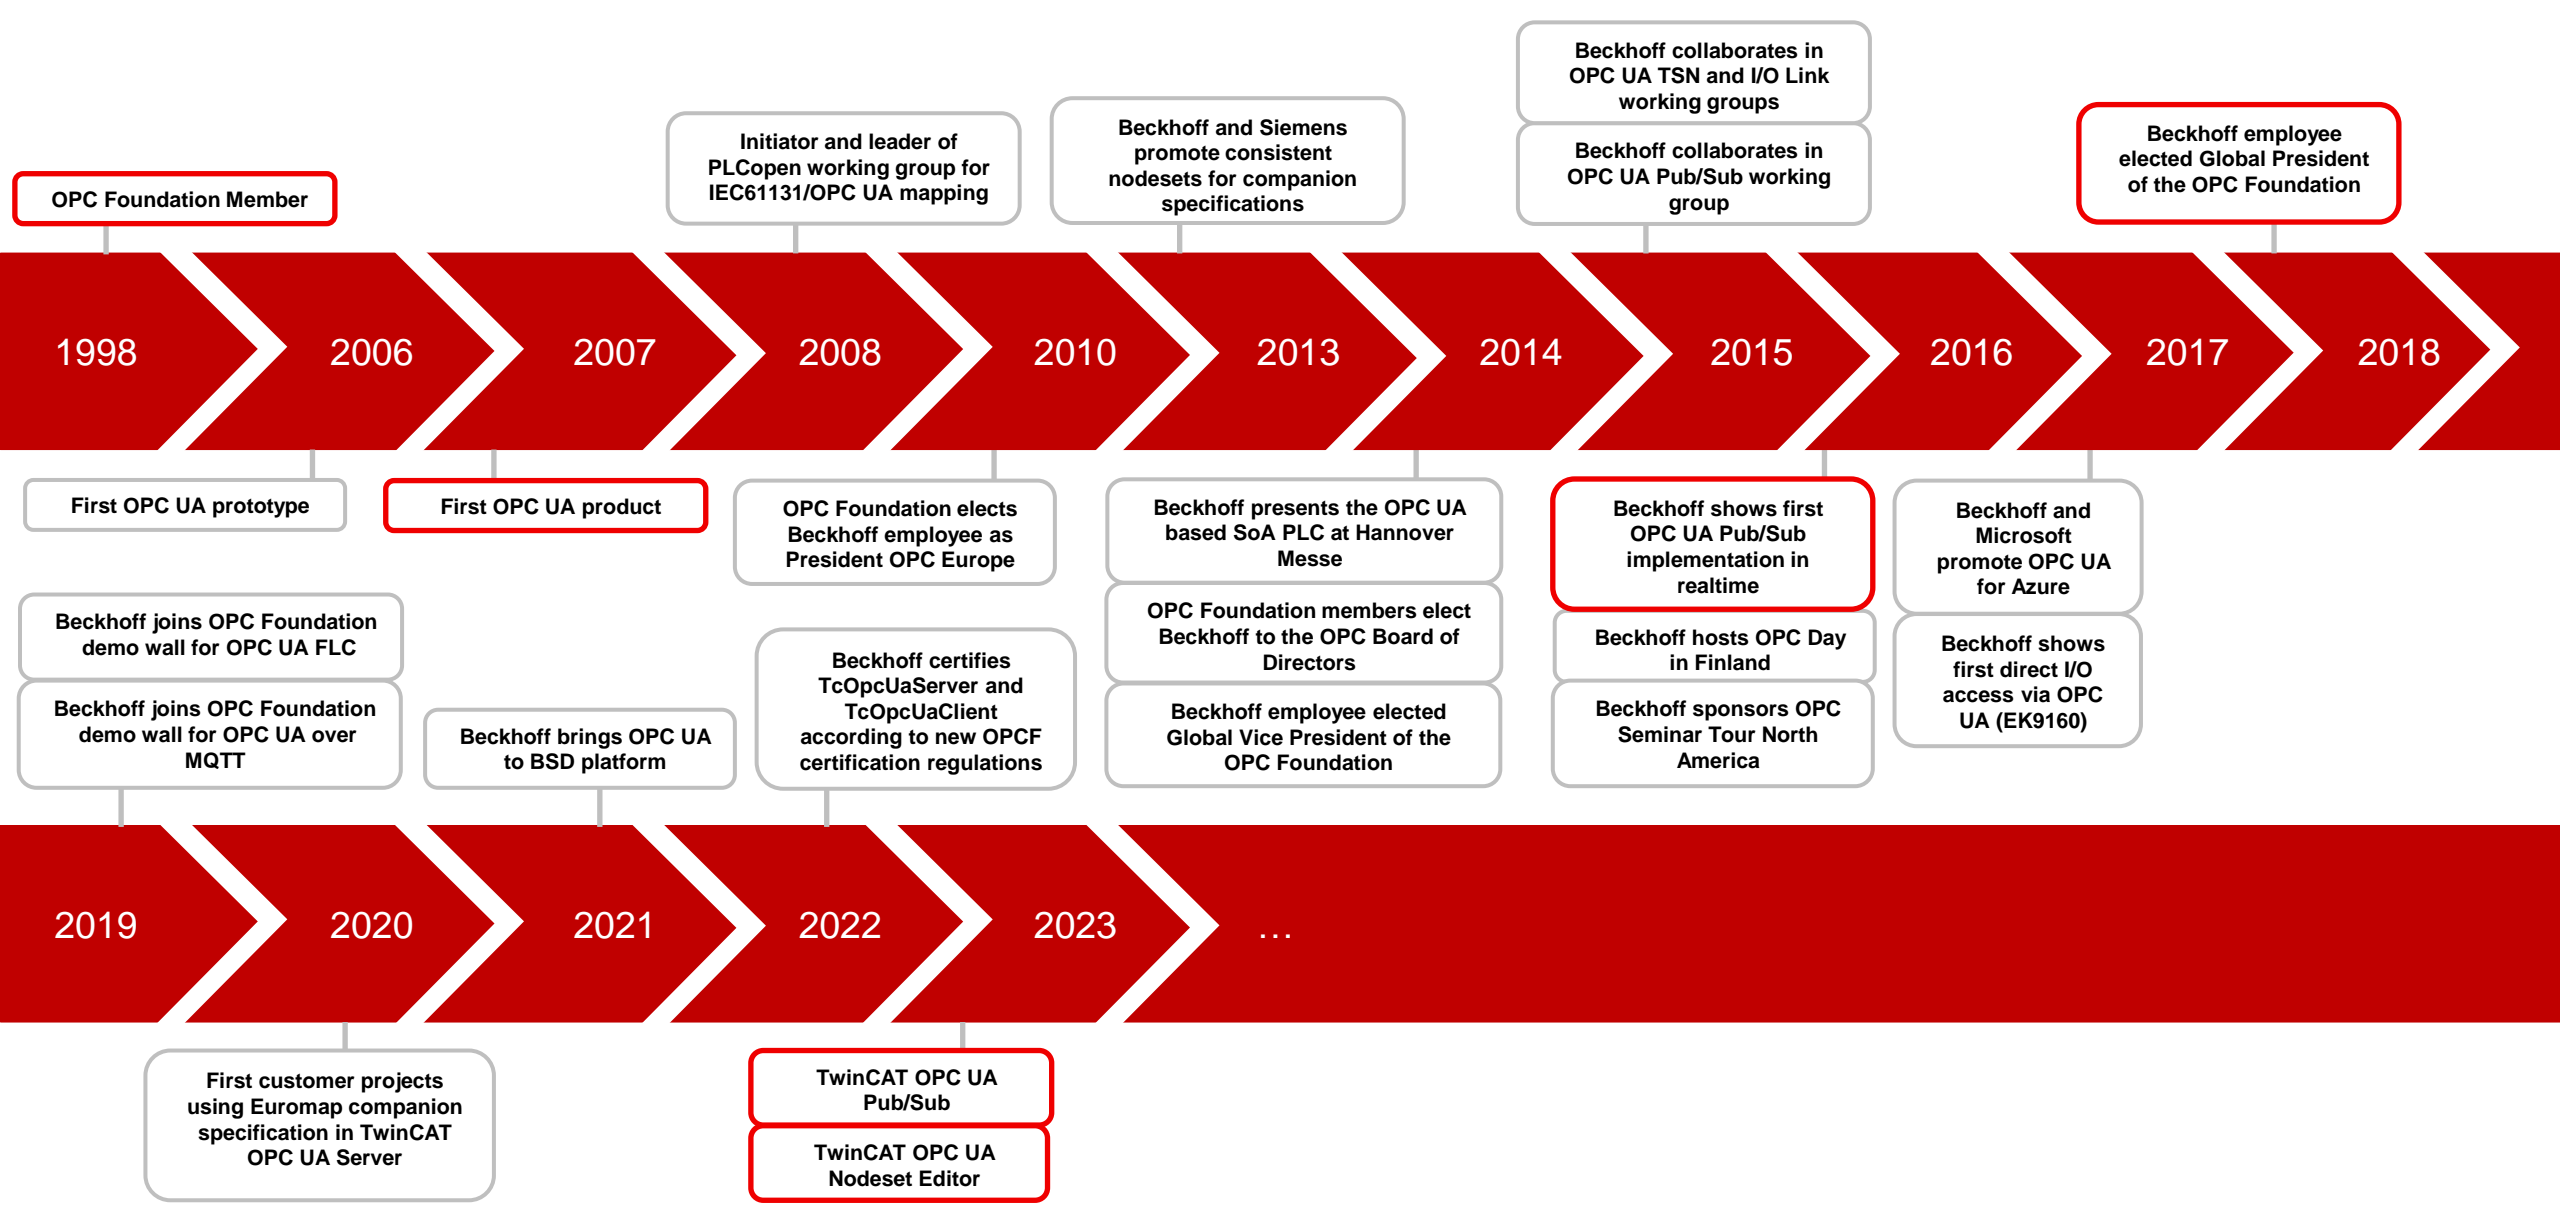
OPC Foundation Member

Initiator and leader of PLCopen working group for IEC61131/OPC UA mapping

Beckhoff and Siemens promote consistent nodesets for companion specifications

Beckhoff collaborates in OPC UA TSN and I/O Link working groups

Beckhoff collaborates in OPC UA Pub/Sub working group

Beckhoff employee elected Global President of the OPC Foundation

1998 2006 2007 2008 2010 2013 2014 2015 2016 2017 2018

First OPC UA prototype

First OPC UA product

OPC Foundation elects Beckhoff employee as President OPC Europe

Beckhoff presents the OPC UA based SoA PLC at Hannover Messe

OPC Foundation members elect Beckhoff to the OPC Board of Directors

Beckhoff employee elected Global Vice President of the OPC Foundation

Beckhoff shows first OPC UA Pub/Sub implementation in realtime

Beckhoff hosts OPC Day in Finland

Beckhoff sponsors OPC Seminar Tour North America

Beckhoff and Microsoft promote OPC UA for Azure

Beckhoff shows first direct I/O access via OPC UA (EK9160)

Beckhoff joins OPC Foundation demo wall for OPC UA FLC

Beckhoff joins OPC Foundation demo wall for OPC UA over MQTT

Beckhoff brings OPC UA to BSD platform

Beckhoff certifies TcOpcUaServer and TcOpcUaClient according to new OPCF certification regulations

2019 2020 2021 2022 2023 …

First customer projects using Euromap companion specification in TwinCAT OPC UA Server

TwinCAT OPC UA Pub/Sub

TwinCAT OPC UA Nodeset Editor